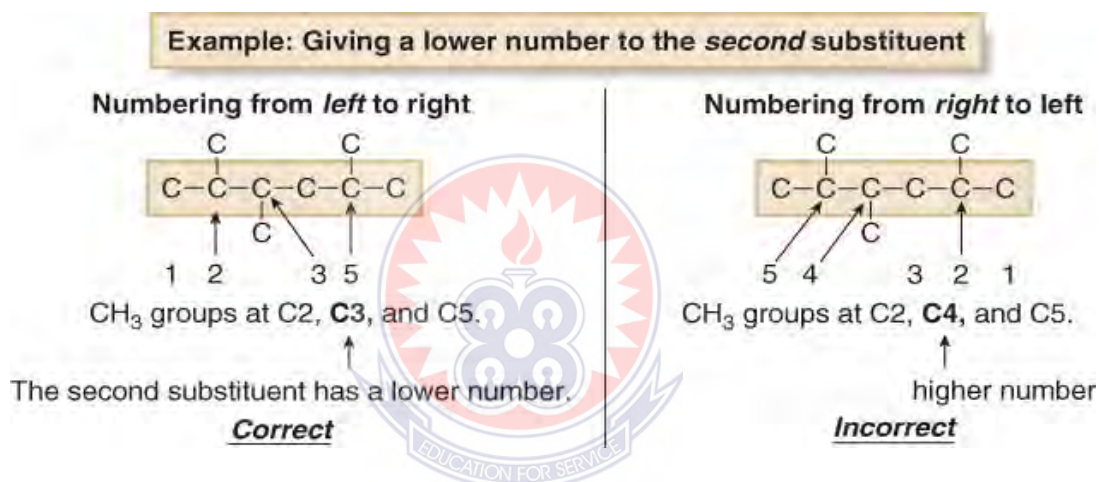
Example: Giving a lower number to the *second* substituent

Numbering from *left* to right

C C
C–C–C–C–C–C
C

1 2 3 5

$CH_3$ groups at C2, **C3**, and C5.

The second substituent has a lower number.

*Correct*

Numbering from *right* to left

C C
C–C–C–C–C–C
C

5 4 3 2 1

$CH_3$ groups at C2, **C4**, and C5.

higher number

*Incorrect*

EDUCATION FOR SERVICE